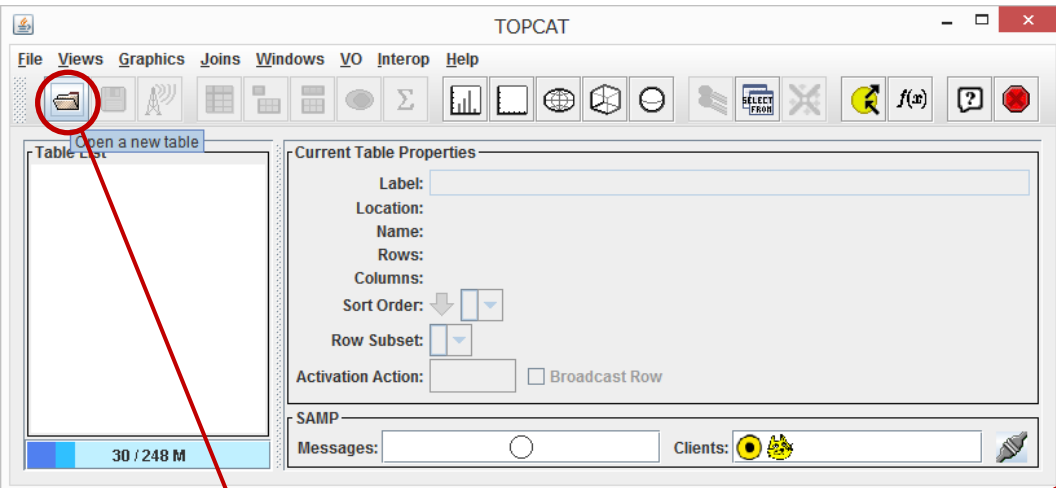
TOPCAT

File Views Graphics Joins Windows VO Interop Help

SELECT FROM

$f(x)$

Open a new table

Table List

Current Table Properties

Label:
Location:
Name:
Rows:
Columns:
Sort Order:
Row Subset:
Activation Action:
Broadcast Row

SAMP
Messages:
Clients:

30 / 248 M